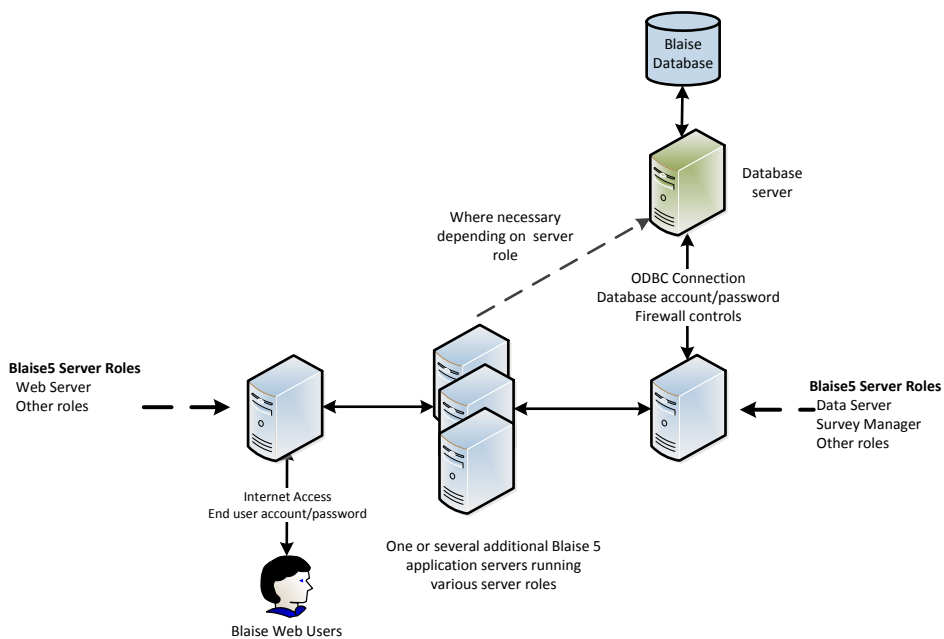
Blaise Database

Database server

Where necessary depending on server role

ODBC Connection
Database account/password
Firewall controls

**Blaise5 Server Roles**
Web Server
Other roles

**Blaise5 Server Roles**
Data Server
Survey Manager
Other roles

Internet Access
End user account/password

One or several additional Blaise 5 application servers running various server roles

Blaise Web Users